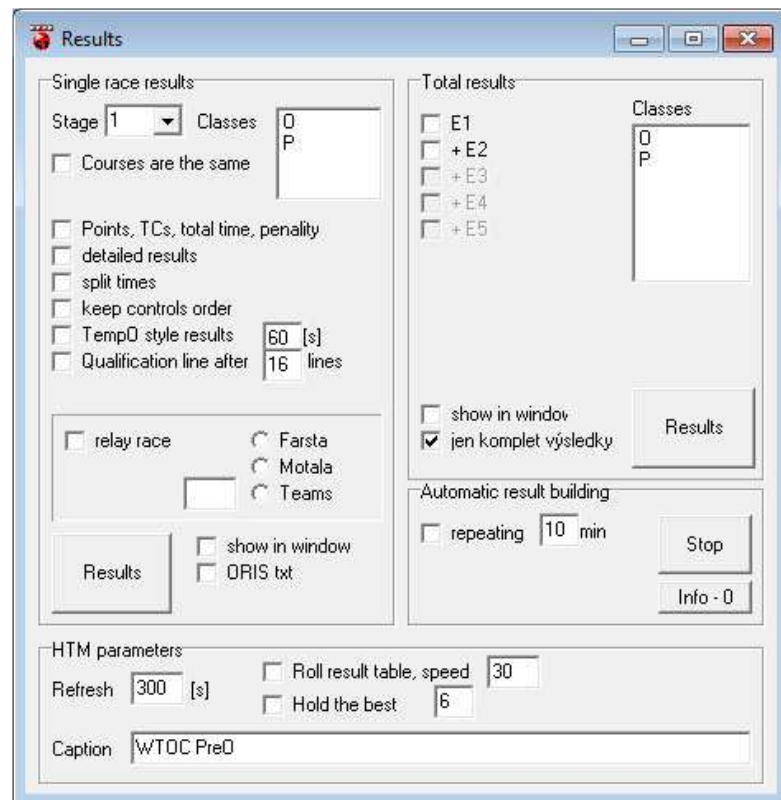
Results

Single race results

Stage 1 Classes O P

Courses are the same

Points, TCs, total time, penality
detailed results
split times
keep controls order
TempO style results 60 [s]
Qualification line after 16 lines

relay race
Farsta
Motala
Teams

Results
show in window
ORIS txt

Total results

E1
+ E2
+ E3
+ E4
+ E5

Classes
O
P

show in window
jen komplet výsledky

Results

Automatic result building

repeating 10 min

Stop

Info - 0

HTM parameters

Refresh 300 [s]
Roll result table, speed 30
Hold the best 6

Caption WTOC PreO